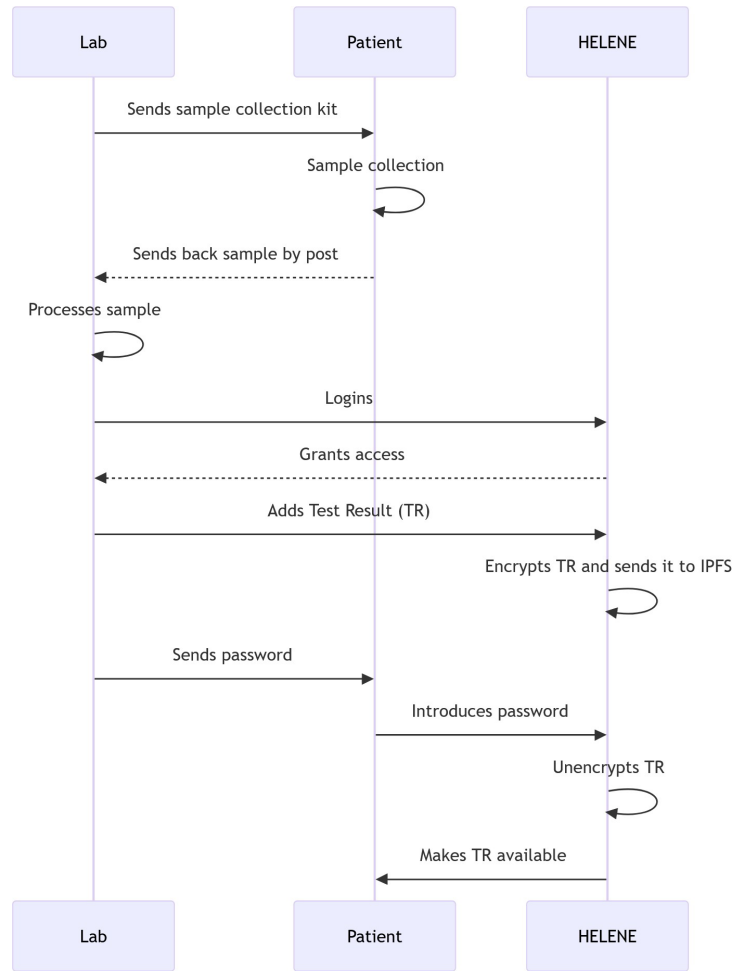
Lab

Patient

HELENE

Sends sample collection kit

Sample collection

Sends back sample by post

Processes sample

Logins

Grants access

Adds Test Result (TR)

Encrypts TR and sends it to IPFS

Sends password

Introduces password

Unencrypts TR

Makes TR available

Lab

Patient

HELENE